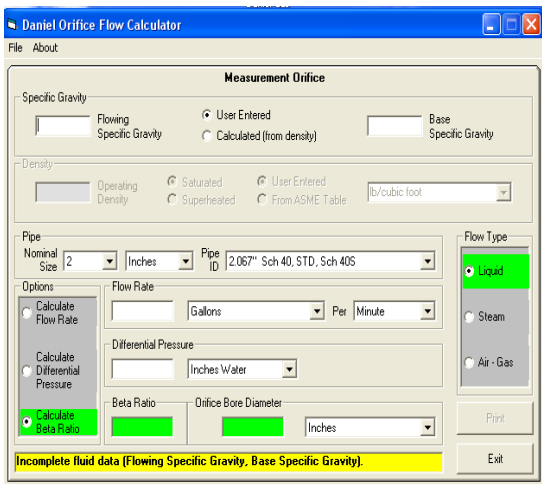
Daniel Orifice Flow Calculator

File About

Measurement Orifice

Specific Gravity

Flowing Specific Gravity

User Entered

Calculated (from density)

Base Specific Gravity

Density

Operating Density

Saturated

Superheated

User Entered

From ASME Table

lb/cubic foot

Pipe

Nominal Size 2

Inches

Pipe ID 2.067" Sch 40, STD, Sch 40S

Flow Type

Liquid

Steam

Air - Gas

Options

Calculate Flow Rate

Calculate Differential Pressure

Calculate Beta Ratio

Flow Rate

Gallons

Per Minute

Differential Pressure

Inches Water

Beta Ratio

Orifice Bore Diameter

Inches

Print

Incomplete fluid data (Flowing Specific Gravity, Base Specific Gravity).

Exit